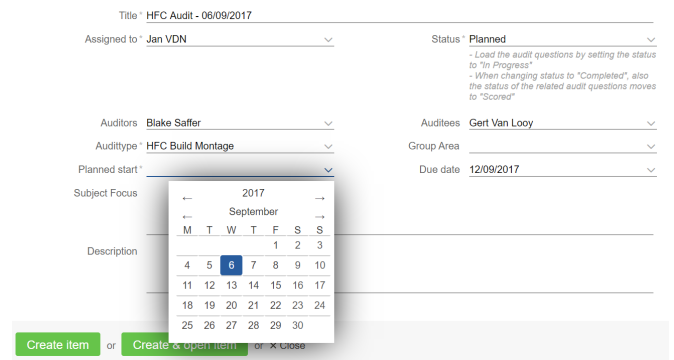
Title * HFC Audit - 06/09/2017

Assigned to * Jan VDN

Status * Planned

- Load the audit questions by setting the status to "In Progress"
- When changing status to "Completed", also the status of the related audit questions moves to "Scored"

Auditors Blake Saffer

Auditees Gert Van Looy

Audittype * HFC Build Montage

Group Area

Planned start *

Due date 12/09/2017

Subject Focus

Description

← 2017 →
← September →

| M | T | W | T | F | S | S |
|---|---|---|---|---|---|---|
| | | | | 1 | 2 | 3 |
| 4 | 5 | 6 | 7 | 8 | 9 | 10 |
| 11 | 12 | 13 | 14 | 15 | 16 | 17 |
| 18 | 19 | 20 | 21 | 22 | 23 | 24 |
| 25 | 26 | 27 | 28 | 29 | 30 | |

Create item or Create & open item or × Close